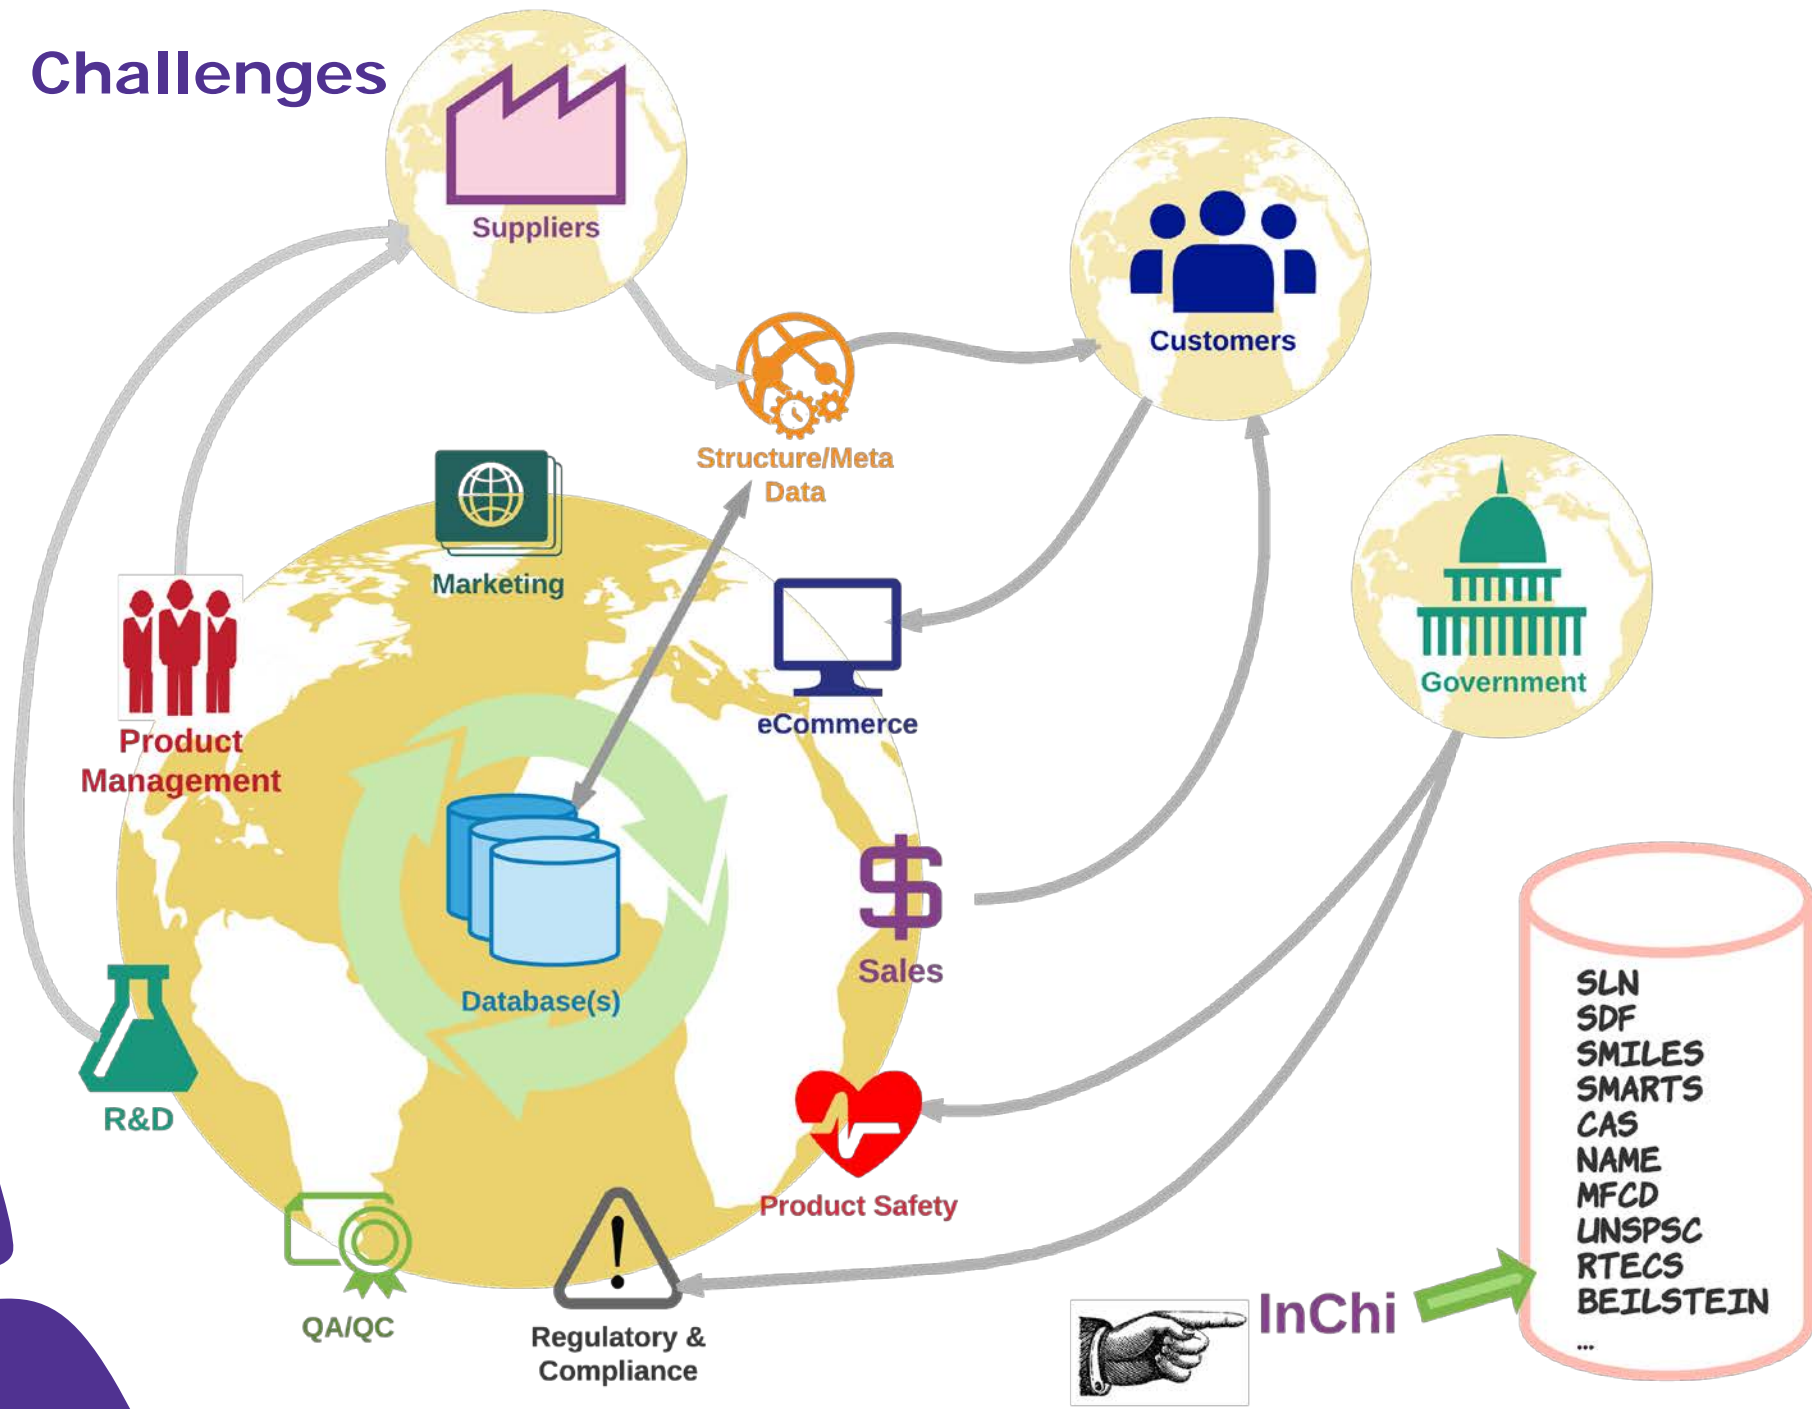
Challenges

Suppliers

Customers

Structure/Meta Data

Marketing

eCommerce

Government

Product Management

Database(s)

Sales

R&D

Product Safety

QA/QC

Regulatory & Compliance

InChi

SLN
SDF
SMILES
SMARTS
CAS
NAME
MFCD
UNSPSC
RTECS
BEILSTEIN
...